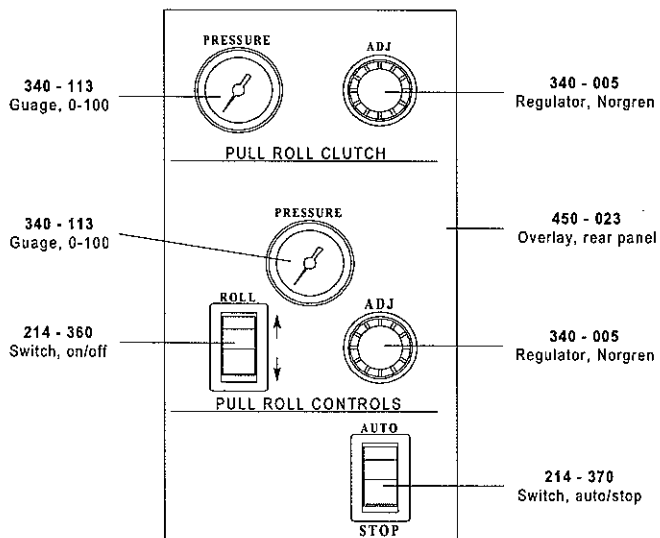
PRESSURE

ADJ

340 - 113
Guage, 0-100

340 - 005
Regulator, Norgren

PULL ROLL CLUTCH

PRESSURE

340 - 113
Guage, 0-100

450 - 023
Overlay, rear panel

ROLL

214 - 360
Switch, on/off

ADJ

340 - 005
Regulator, Norgren

PULL ROLL CONTROLS

AUTO

214 - 370
Switch, auto/stop

STOP